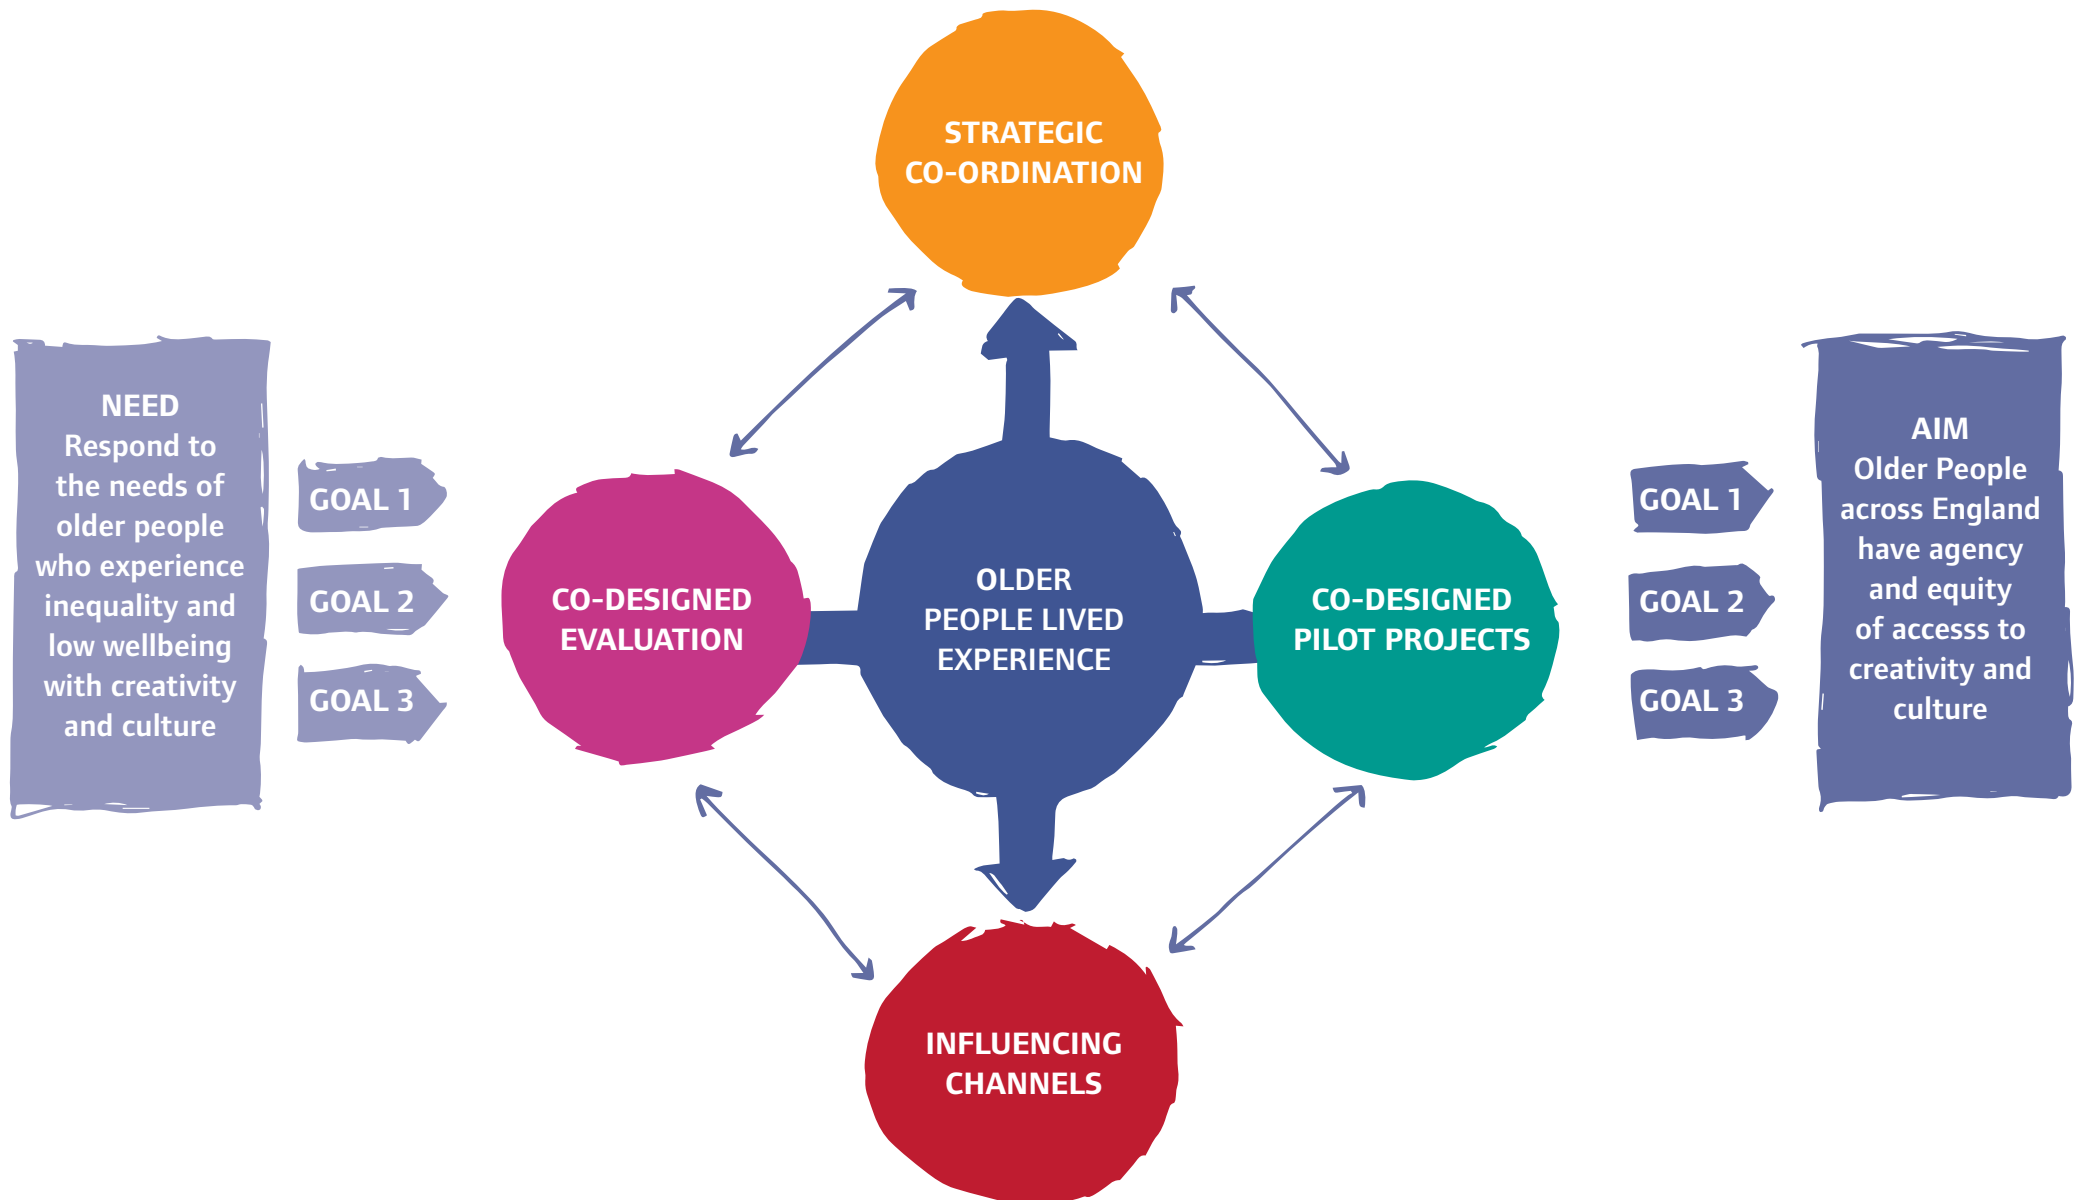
NEED
Respond to the needs of older people who experience inequality and low wellbeing with creativity and culture

GOAL 1

GOAL 2

GOAL 3

STRATEGIC CO-ORDINATION

CO-DESIGNED EVALUATION

OLDER PEOPLE LIVED EXPERIENCE

CO-DESIGNED PILOT PROJECTS

INFLUENCING CHANNELS

GOAL 1

GOAL 2

GOAL 3

AIM
Older People across England have agency and equity of accesss to creativity and culture